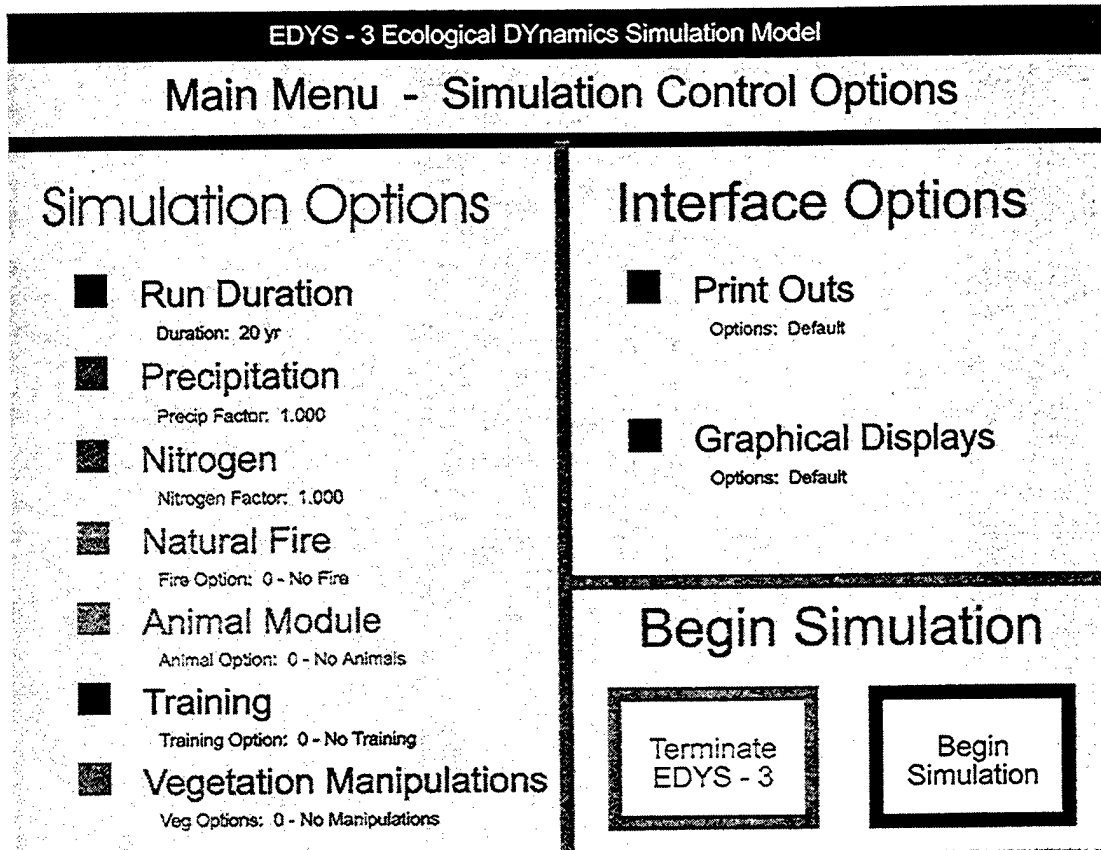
EDYS - 3 Ecological DYnamics Simulation Model

Main Menu - Simulation Control Options

Simulation Options

Run Duration
Duration: 20 yr

Precipitation
Precip Factor: 1.000

Nitrogen
Nitrogen Factor: 1.000

Natural Fire
Fire Option: 0 - No Fire

Animal Module
Animal Option: 0 - No Animals

Training
Training Option: 0 - No Training

Vegetation Manipulations
Veg Options: 0 - No Manipulations

Interface Options

Print Outs
Options: Default

Graphical Displays
Options: Default

Begin Simulation

Terminate EDYS - 3

Begin Simulation